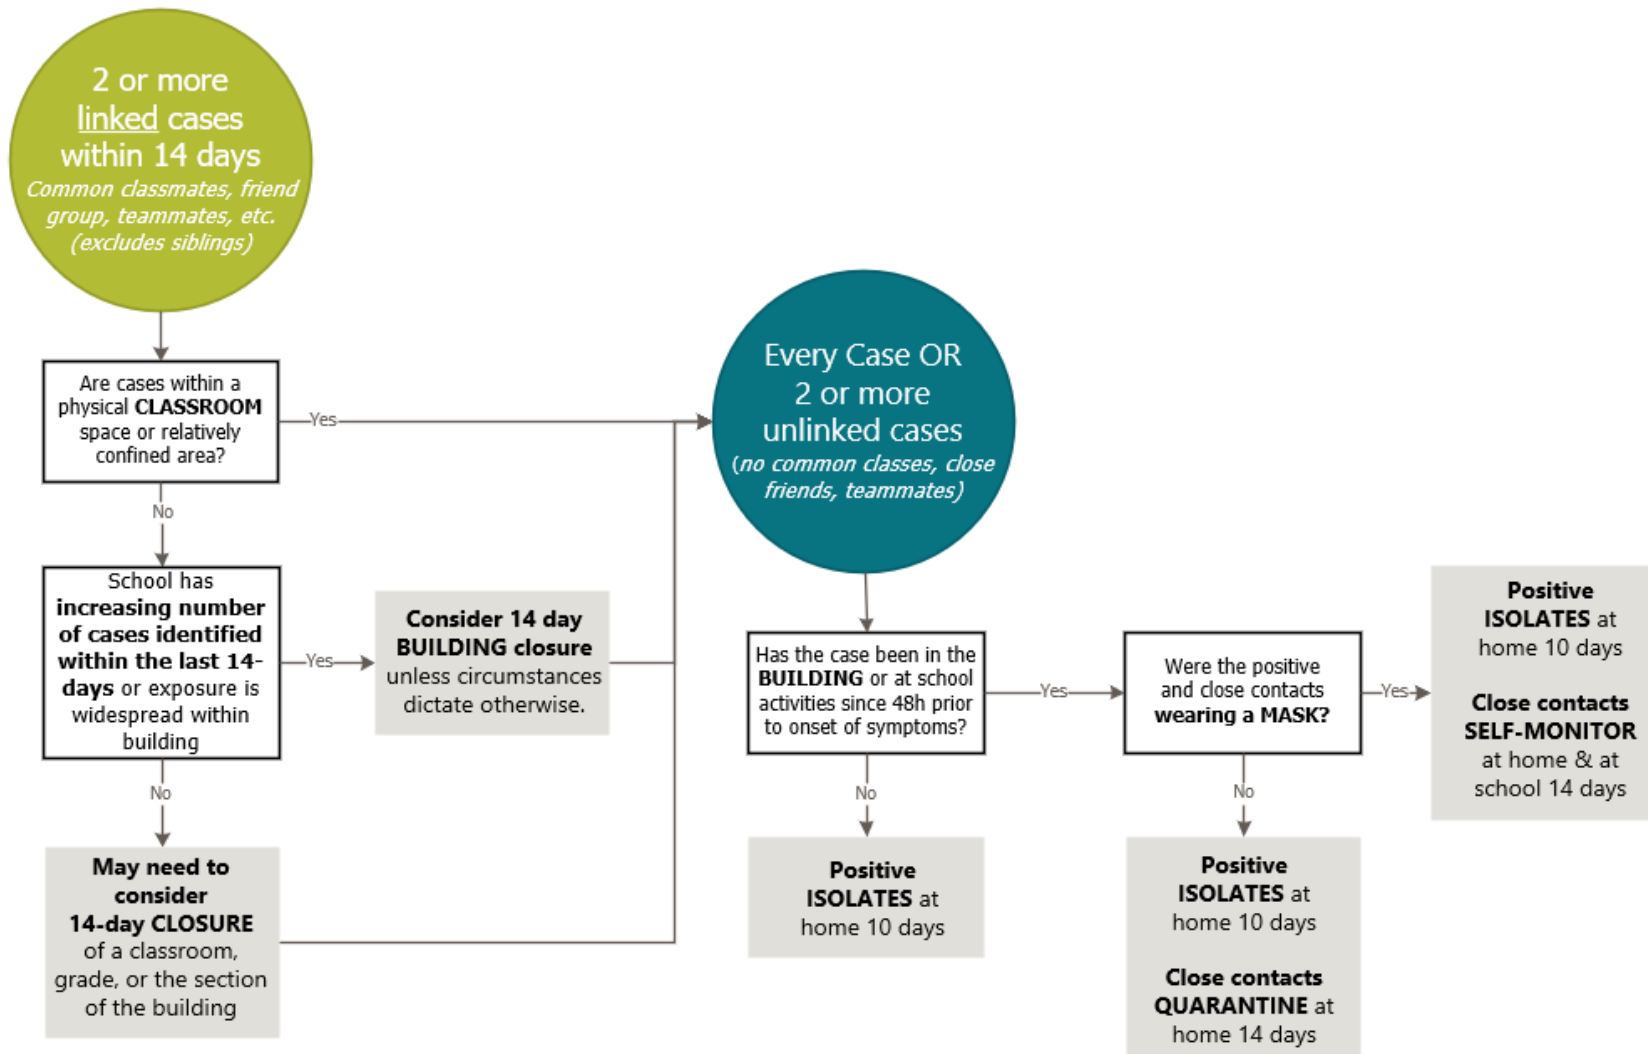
2 or more linked cases within 14 days
Common classmates, friend group, teammates, etc. (excludes siblings)

Are cases within a physical CLASSROOM space or relatively confined area?

Yes

No

School has increasing number of cases identified within the last 14-days or exposure is widespread within building

Yes

Consider 14 day BUILDING closure unless circumstances dictate otherwise.

No

May need to consider 14-day CLOSURE of a classroom, grade, or the section of the building

Every Case OR 2 or more unlinked cases
(no common classes, close friends, teammates)

Has the case been in the BUILDING or at school activities since 48h prior to onset of symptoms?

Yes

No

Positive ISOLATES at home 10 days

Were the positive and close contacts wearing a MASK?

Yes

No

Positive ISOLATES at home 10 days

Close contacts QUARANTINE at home 14 days

Positive ISOLATES at home 10 days

Close contacts SELF-MONITOR at home & at school 14 days